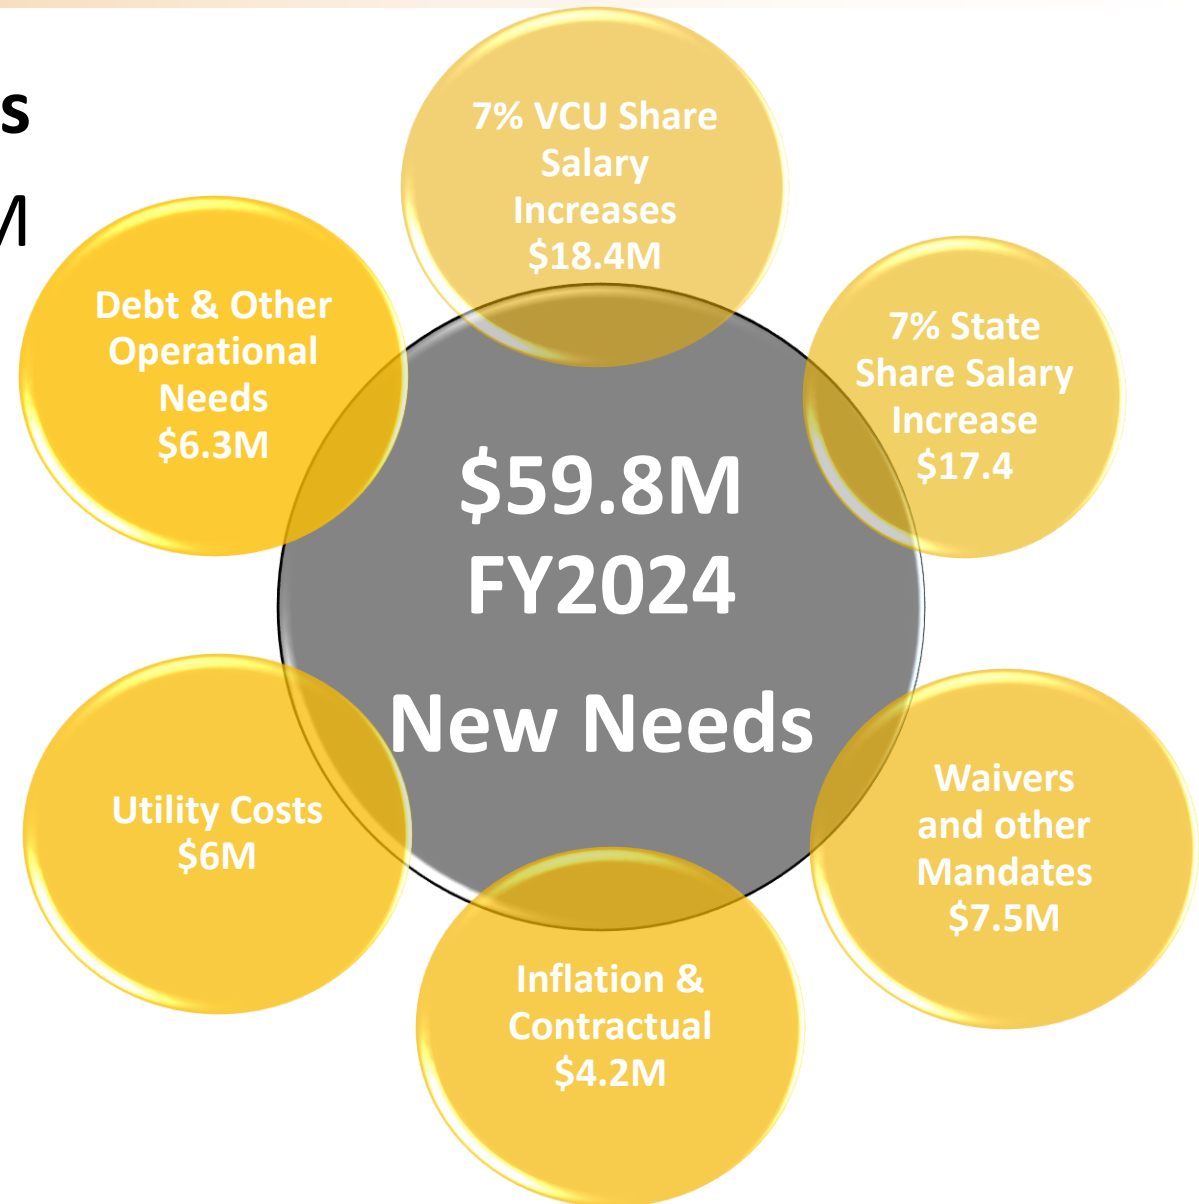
s
M

7% VCU Share Salary Increases $18.4M

Debt & Other Operational Needs $6.3M

7% State Share Salary Increase $17.4

$59.8M FY2024

New Needs

Utility Costs $6M

Waivers and other Mandates $7.5M

Inflation & Contractual $4.2M